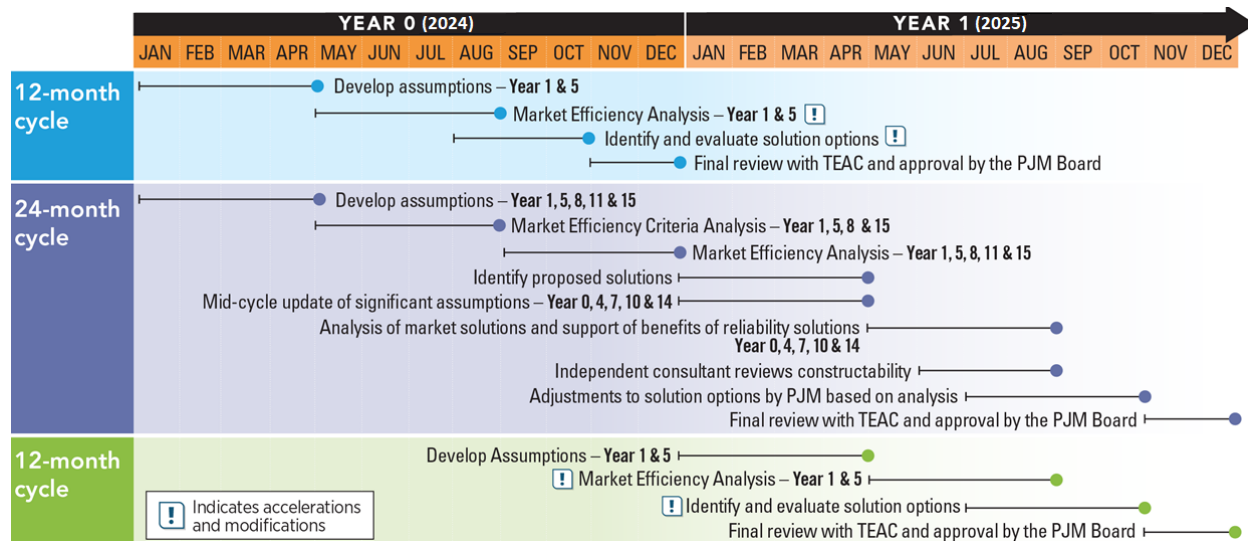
YEAR 0 (2024)

YEAR 1 (2025)

| JAN | FEB | MAR | APR | MAY | JUN | JUL | AUG | SEP | OCT | NOV | DEC | JAN | FEB | MAR | APR | MAY | JUN | JUL | AUG | SEP | OCT | NOV | DEC |
|---|---|---|---|---|---|---|---|---|---|---|---|---|---|---|---|---|---|---|---|---|---|---|---|

12-month cycle

Develop assumptions – Year 1 & 5

Market Efficiency Analysis – Year 1 & 5 !

Identify and evaluate solution options !

Final review with TEAC and approval by the PJM Board

24-month cycle

Develop assumptions – Year 1, 5, 8, 11 & 15

Market Efficiency Criteria Analysis – Year 1, 5, 8 & 15

Market Efficiency Analysis – Year 1, 5, 8, 11 & 15

Identify proposed solutions

Mid-cycle update of significant assumptions – Year 0, 4, 7, 10 & 14

Analysis of market solutions and support of benefits of reliability solutions Year 0, 4, 7, 10 & 14

Independent consultant reviews constructability

Adjustments to solution options by PJM based on analysis

Final review with TEAC and approval by the PJM Board

12-month cycle

Develop Assumptions – Year 1 & 5

! Market Efficiency Analysis – Year 1 & 5

! Identify and evaluate solution options

Final review with TEAC and approval by the PJM Board

! Indicates accelerations and modifications